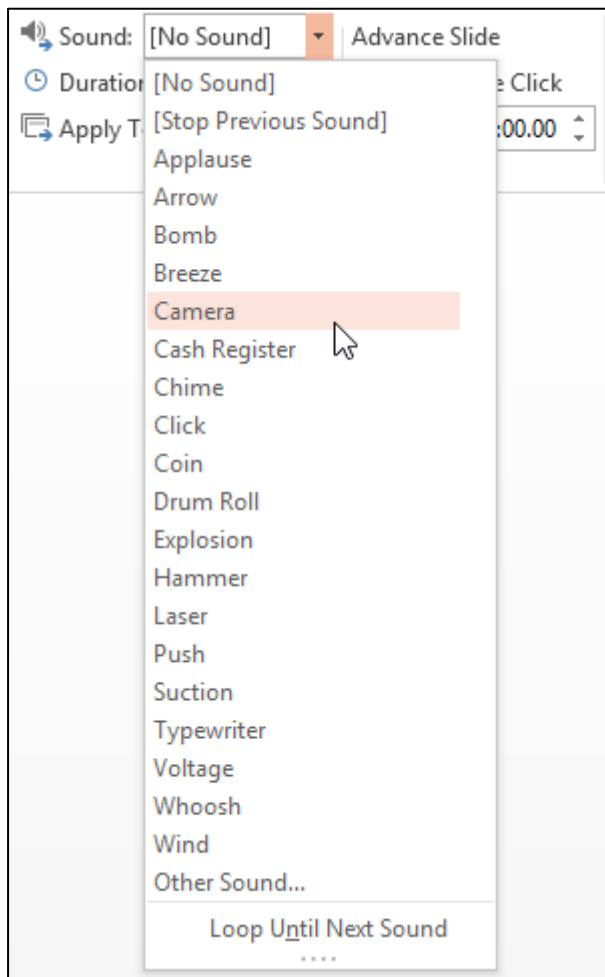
Sound: [No Sound]

Advance Slide

Duratior

e Click

Apply T

:00.00

[No Sound]
[Stop Previous Sound]
Applause
Arrow
Bomb
Breeze
Camera
Cash Register
Chime
Click
Coin
Drum Roll
Explosion
Hammer
Laser
Push
Suction
Typewriter
Voltage
Whoosh
Wind
Other Sound...

Loop Until Next Sound